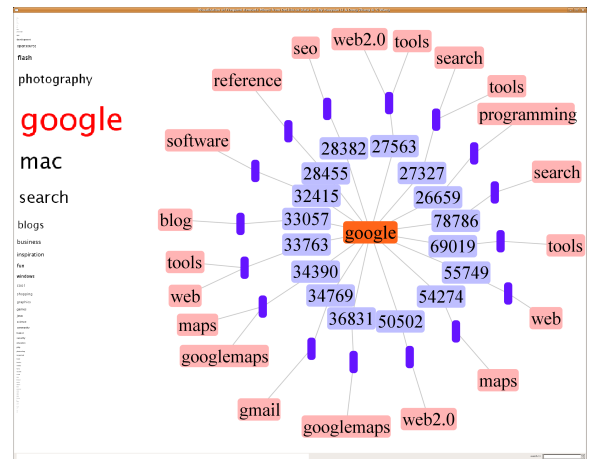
operators
flash
photography
google
mac
search
blogs
business
inspiration
fun
windows

seo
web2.0
tools
search
reference
tools
programming
software
28382
27563
28455
27327
search
32415
26659
blog
33057
google
78786
33763
69019
tools
tools
34390
55749
web
34769
54274
web
maps
36831
50502
googlemaps
maps
gmail
googlemaps
web2.0